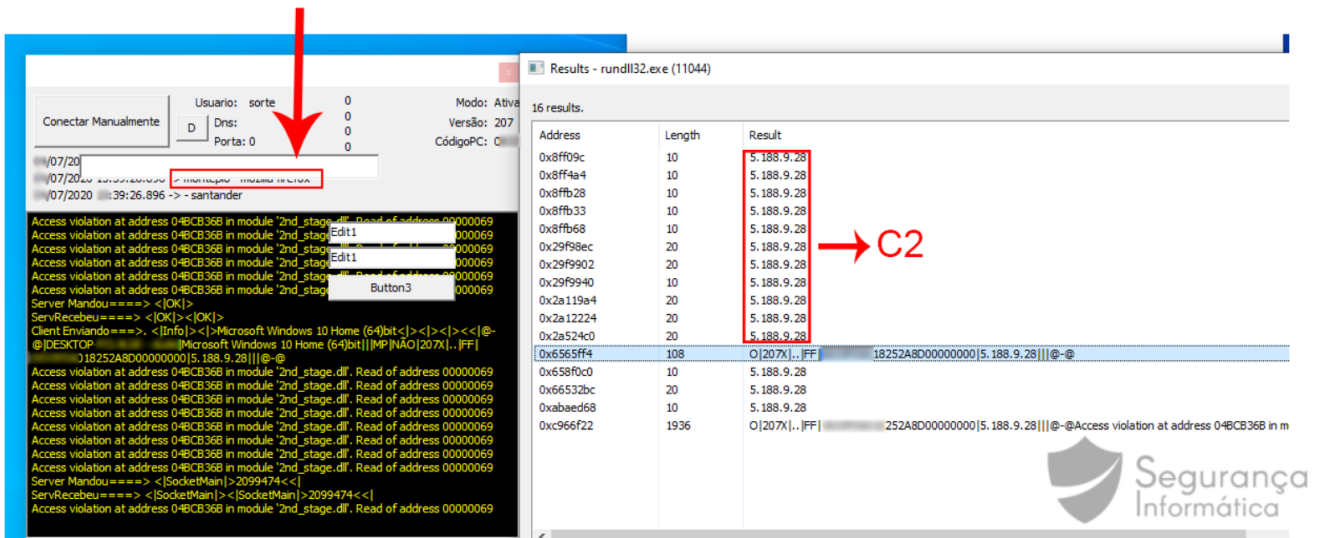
Conectar Manualmente
Usuario: sorte
D
Dns:
Porta: 0
0
0
0
0
Modo: Ativ
Versão: 207
CódigoPC: C

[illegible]/07/20
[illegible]/07/2020 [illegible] -> montepio - mozilla firefox
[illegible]/07/2020 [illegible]:39:26.896 -> - santander

Access violation at address 04BCB36B in module '2nd_stage.dll'. Read of address 00000069
Access violation at address 04BCB36B in module '2nd_stage.dll'. Read of address 00000069
Access violation at address 04BCB36B in module '2nd_stage.dll'. Read of address 00000069
Access violation at address 04BCB36B in module '2nd_stage.dll'. Read of address 00000069
Access violation at address 04BCB36B in module '2nd_stage.dll'. Read of address 00000069
Access violation at address 04BCB36B in module '2nd_stage.dll'. Read of address 00000069
Server Mandou====> <|OK|>
ServRecebeu====> <|OK|><|OK|>
Client Enviando===>. <|Info|><|>Microsoft Windows 10 Home (64)bit<|><|><|><<|@-@|DESKTOP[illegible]Microsoft Windows 10 Home (64)bit||MP|NÃO|207X|..|FF|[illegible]018252A8D00000000|5.188.9.28|||@-@
Access violation at address 04BCB36B in module '2nd_stage.dll'. Read of address 00000069
Access violation at address 04BCB36B in module '2nd_stage.dll'. Read of address 00000069
Access violation at address 04BCB36B in module '2nd_stage.dll'. Read of address 00000069
Access violation at address 04BCB36B in module '2nd_stage.dll'. Read of address 00000069
Access violation at address 04BCB36B in module '2nd_stage.dll'. Read of address 00000069
Access violation at address 04BCB36B in module '2nd_stage.dll'. Read of address 00000069
Access violation at address 04BCB36B in module '2nd_stage.dll'. Read of address 00000069
Access violation at address 04BCB36B in module '2nd_stage.dll'. Read of address 00000069
Server Mandou====> <|SocketMain|>2099474<<|
ServRecebeu====> <|SocketMain|><|SocketMain|>2099474<<|
Access violation at address 04BCB36B in module '2nd_stage.dll'. Read of address 00000069

Edit1
Edit1
Button3

Results - rundll32.exe (11044)
16 results.

| Address | Length | Result |
|---|---|---|
| 0x8ff09c | 10 | 5.188.9.28 |
| 0x8ff4a4 | 10 | 5.188.9.28 |
| 0x8ffb28 | 10 | 5.188.9.28 |
| 0x8ffb33 | 10 | 5.188.9.28 |
| 0x8ffb68 | 10 | 5.188.9.28 |
| 0x29f98ec | 20 | 5.188.9.28 |
| 0x29f9902 | 20 | 5.188.9.28 |
| 0x29f9940 | 10 | 5.188.9.28 |
| 0x2a119a4 | 20 | 5.188.9.28 |
| 0x2a12224 | 20 | 5.188.9.28 |
| 0x2a524c0 | 20 | 5.188.9.28 |
| 0x6565ff4 | 108 | O|207X|..|FF|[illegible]18252A8D00000000|5.188.9.28|||@-@ |
| 0x658f0c0 | 10 | 5.188.9.28 |
| 0x66532bc | 20 | 5.188.9.28 |
| 0xabaed68 | 10 | 5.188.9.28 |
| 0xc966f22 | 1936 | O|207X|..|FF|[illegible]252A8D00000000|5.188.9.28|||@-@Access violation at address 04BCB36B in m |

C2

Segurança Informática